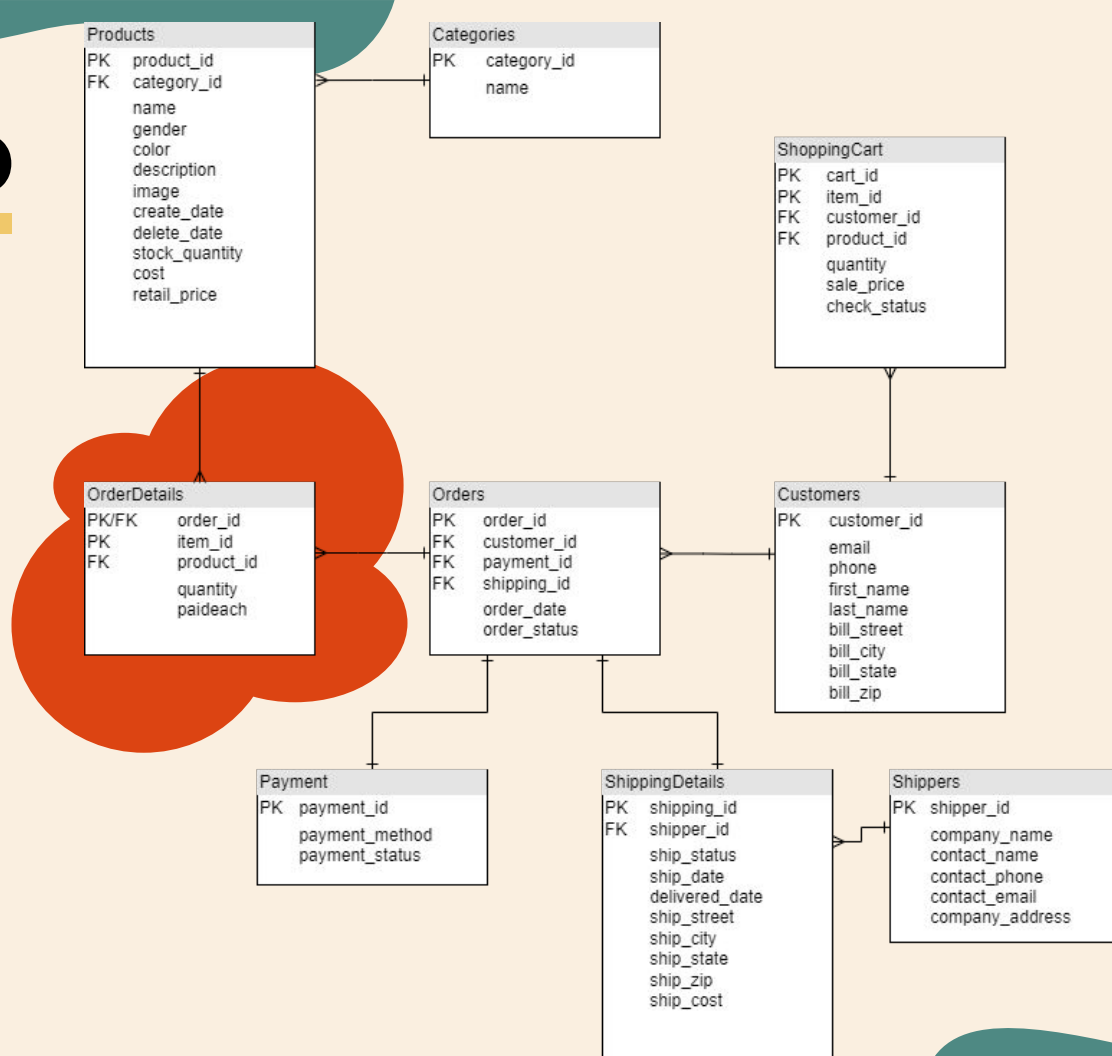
Products
PK product_id
FK category_id
name
gender
color
description
image
create_date
delete_date
stock_quantity
cost
retail_price

Categories
PK category_id
name

ShoppingCart
PK cart_id
PK item_id
FK customer_id
FK product_id
quantity
sale_price
check_status

OrderDetails
PK/FK order_id
PK item_id
FK product_id
quantity
paideach

Orders
PK order_id
FK customer_id
FK payment_id
FK shipping_id
order_date
order_status

Customers
PK customer_id
email
phone
first_name
last_name
bill_street
bill_city
bill_state
bill_zip

Payment
PK payment_id
payment_method
payment_status

ShippingDetails
PK shipping_id
FK shipper_id
ship_status
ship_date
delivered_date
ship_street
ship_city
ship_state
ship_zip
ship_cost

Shippers
PK shipper_id
company_name
contact_name
contact_phone
contact_email
company_address